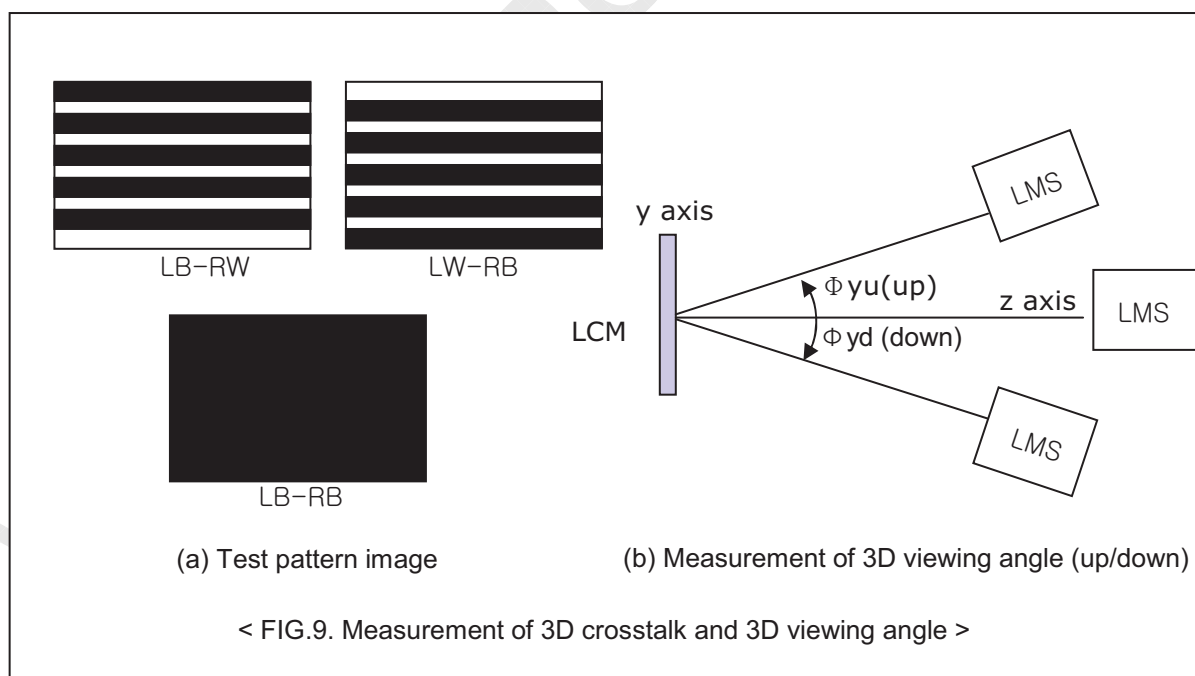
LB–RW

LW–RB

LB–RB

y axis

LMS

$\Phi$yu(up)

z axis

LMS

LCM

$\Phi$yd (down)

LMS

(a) Test pattern image

(b) Measurement of 3D viewing angle (up/down)

< FIG.9. Measurement of 3D crosstalk and 3D viewing angle >